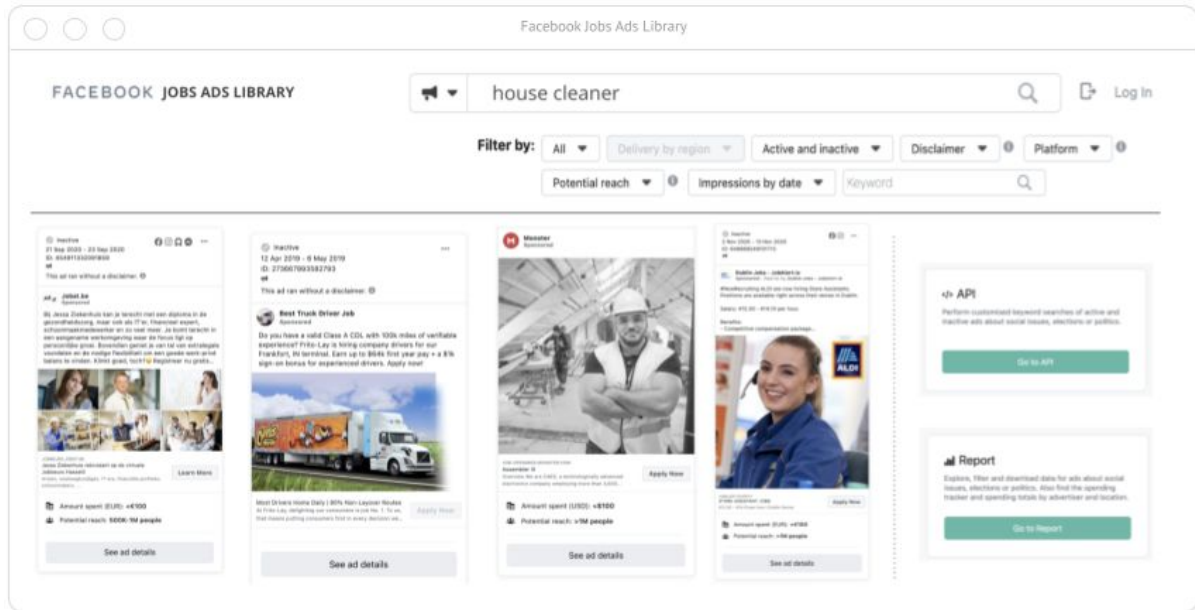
Facebook Jobs Ads Library

FACEBOOK JOBS ADS LIBRARY

house cleaner

Log In

Filter by: All Delivery by region Active and inactive Disclaimer Platform

Potential reach Impressions by date Keyword

Inactive
21 Sep 2020 - 23 Sep 2020
ID: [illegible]

This ad ran without a disclaimer.

Jobat.be

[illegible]

Learn More

Amount spent (EUR): <€100

Potential reach: 500K-1M people

See ad details

Inactive
12 Apr 2019 - 8 May 2019
ID: 273667993582793

This ad ran without a disclaimer.

Best Truck Driver Job
Sponsored

Do you have a valid Class A CDL with 100k miles of verifiable experience? Frito-Lay is hiring company drivers for our Frankfort, IN terminal. Earn up to $64k first year pay + a $1k sign on bonus for experienced drivers. Apply now!

Most Drivers Home Daily | 80% Non-Layover Routes

Apply Now

See ad details

Monster
Sponsored

Apply Now

Amount spent (USD): <$100

Potential reach: >1M people

See ad details

Inactive
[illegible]

Dublin Jobs - Jobalert.ie
Sponsored

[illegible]

ALDI

Apply Now

Amount spent (EUR): <€100

Potential reach: >1M people

See ad details

</> API

Perform customized keyword searches of active and inactive ads about social issues, elections or politics.

Go to API

Report

Explore, filter and download data for ads about social issues, elections or politics. Also find the spending tracker and spending totals by advertiser and location.

Go to Report